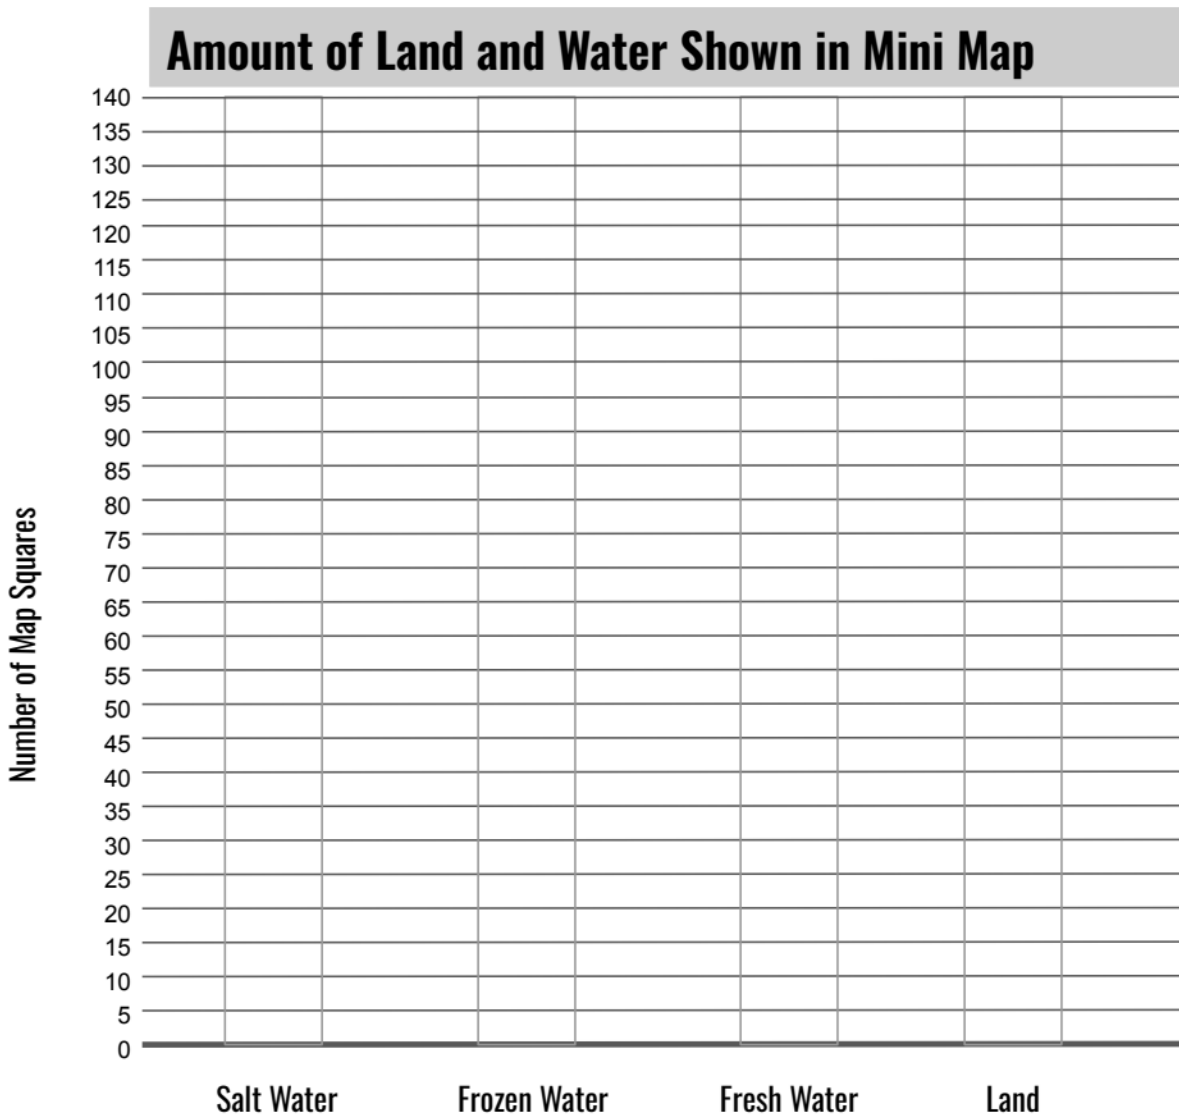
Amount of Land and Water Shown in Mini Map

Number of Map Squares

140
135
130
125
120
115
110
105
100
95
90
85
80
75
70
65
60
55
50
45
40
35
30
25
20
15
10
5
0

Salt Water
Frozen Water
Fresh Water
Land